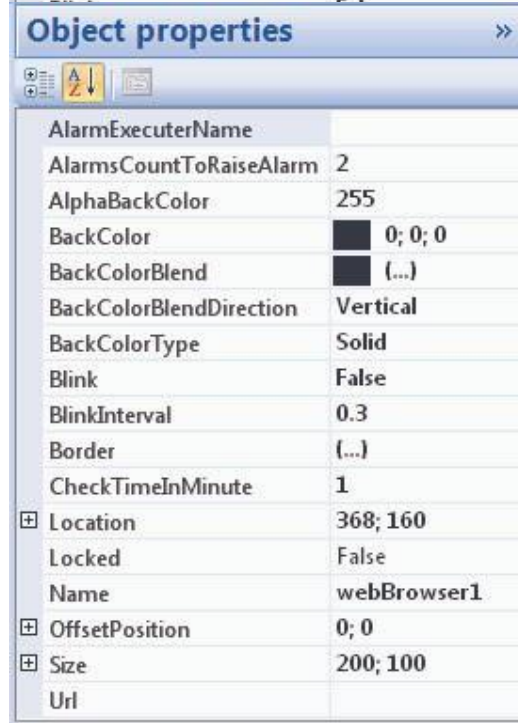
Object properties »

| | |
|---|---|
| AlarmExecuterName | |
| AlarmsCountToRaiseAlarm | 2 |
| AlphaBackColor | 255 |
| BackColor | 0; 0; 0 |
| BackColorBlend | (...) |
| BackColorBlendDirection | Vertical |
| BackColorType | Solid |
| Blink | False |
| BlinkInterval | 0.3 |
| Border | (...) |
| CheckTimeInMinute | 1 |
| ⊞ Location | 368; 160 |
| Locked | False |
| Name | webBrowser1 |
| ⊞ OffsetPosition | 0; 0 |
| ⊞ Size | 200; 100 |
| Url | |